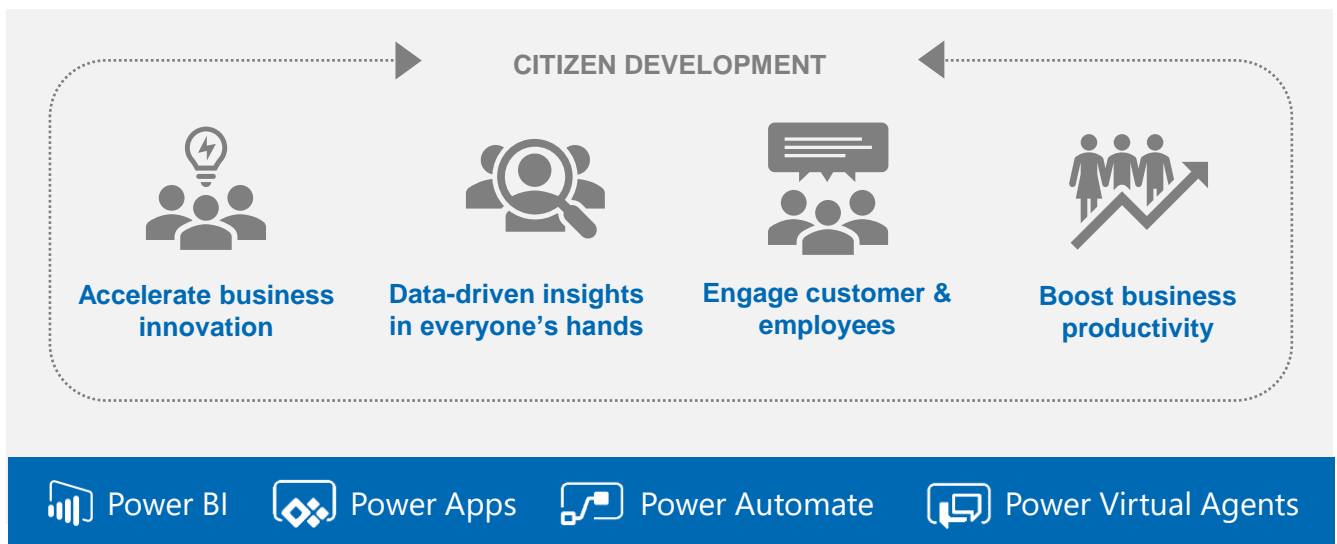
CITIZEN DEVELOPMENT

Accelerate business innovation

Data-driven insights in everyone’s hands

Engage customer & employees

Boost business productivity

Power BI Power Apps Power Automate Power Virtual Agents